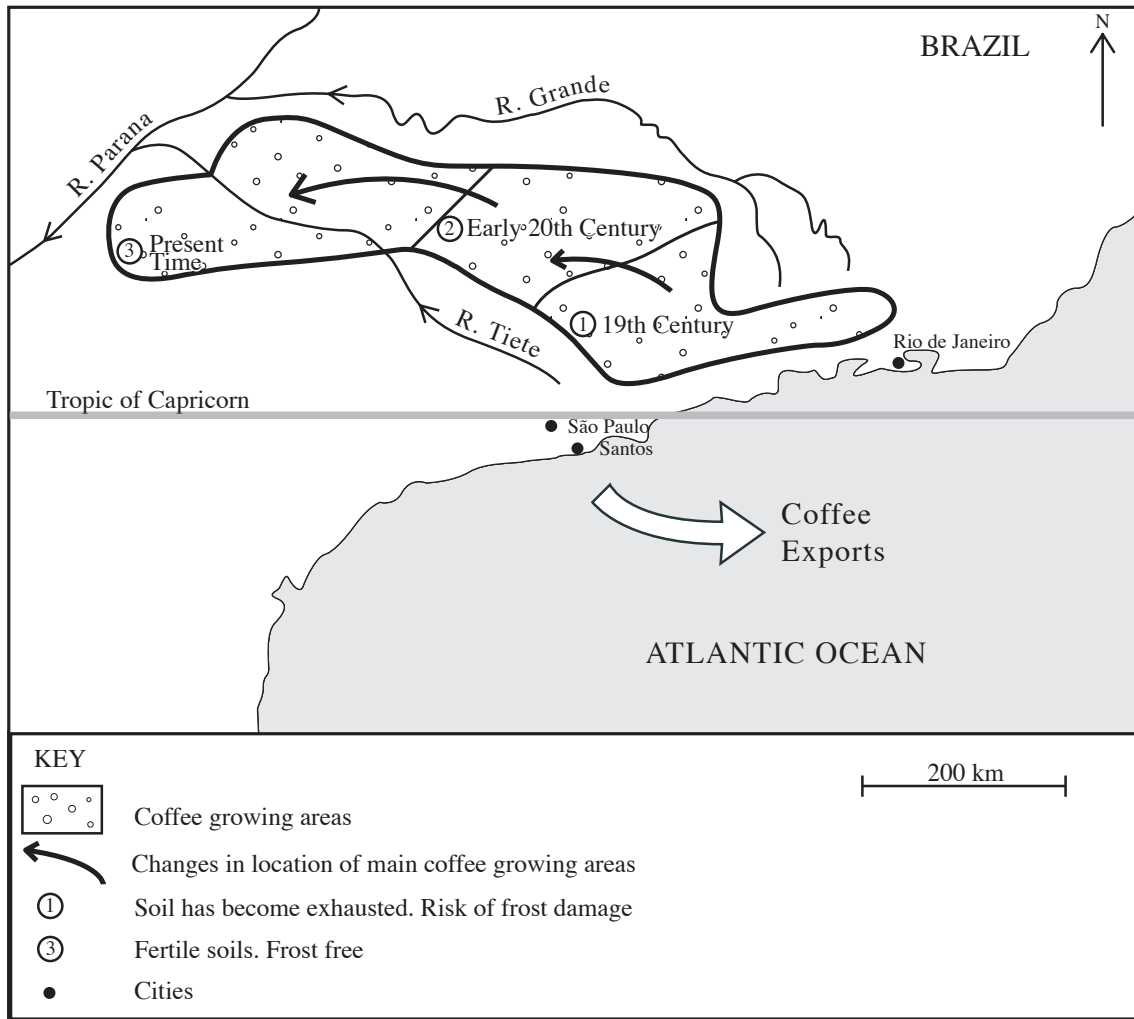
BRAZIL

N

R. Grande

R. Parana

③ Present Time

② Early 20th Century

① 19th Century

R. Tiete

Rio de Janeiro

Tropic of Capricorn

São Paulo

Santos

Coffee Exports

ATLANTIC OCEAN

KEY

200 km

Coffee growing areas

Changes in location of main coffee growing areas

① Soil has become exhausted. Risk of frost damage

③ Fertile soils. Frost free

Cities